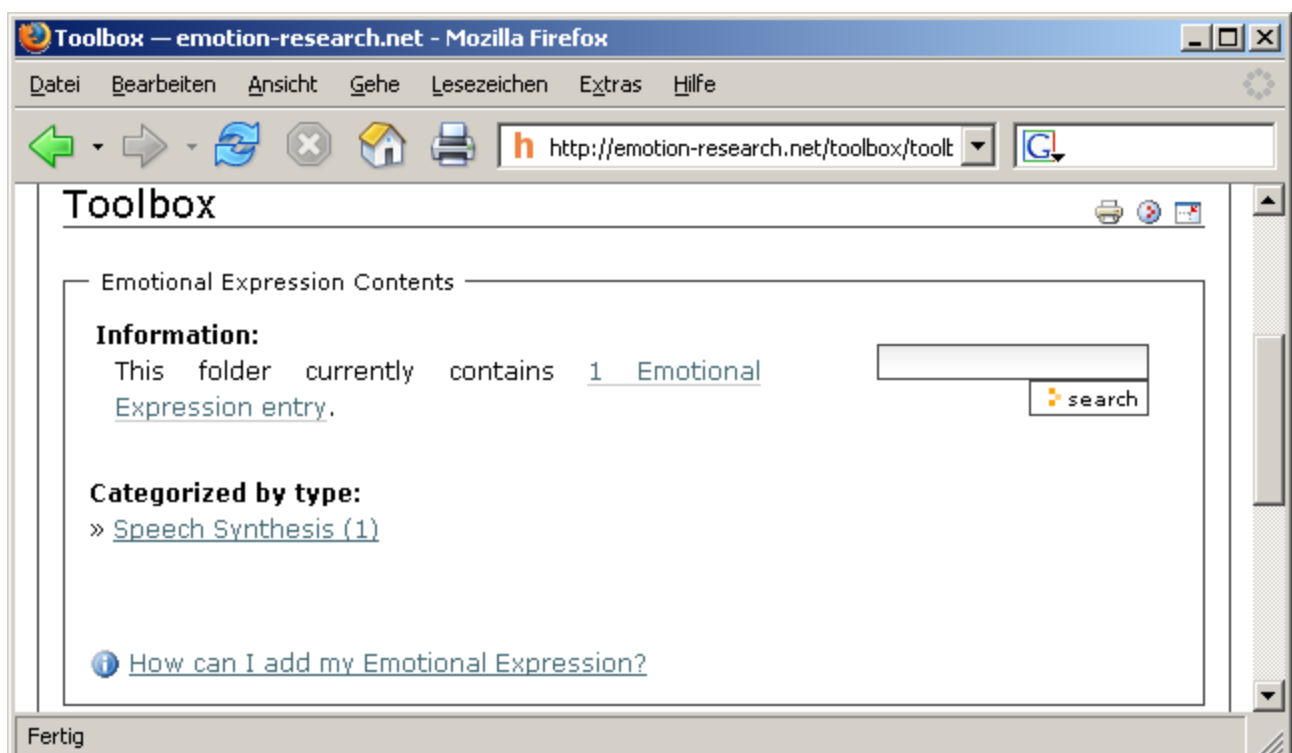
Toolbox — emotion-research.net - Mozilla Firefox

Datei Bearbeiten Ansicht Gehe Lesezeichen Extras Hilfe

http://emotion-research.net/toolbox/toolt

Toolbox

Emotional Expression Contents

Information:
This folder currently contains 1 Emotional Expression entry.

search

Categorized by type:
» Speech Synthesis (1)

How can I add my Emotional Expression?

Fertig